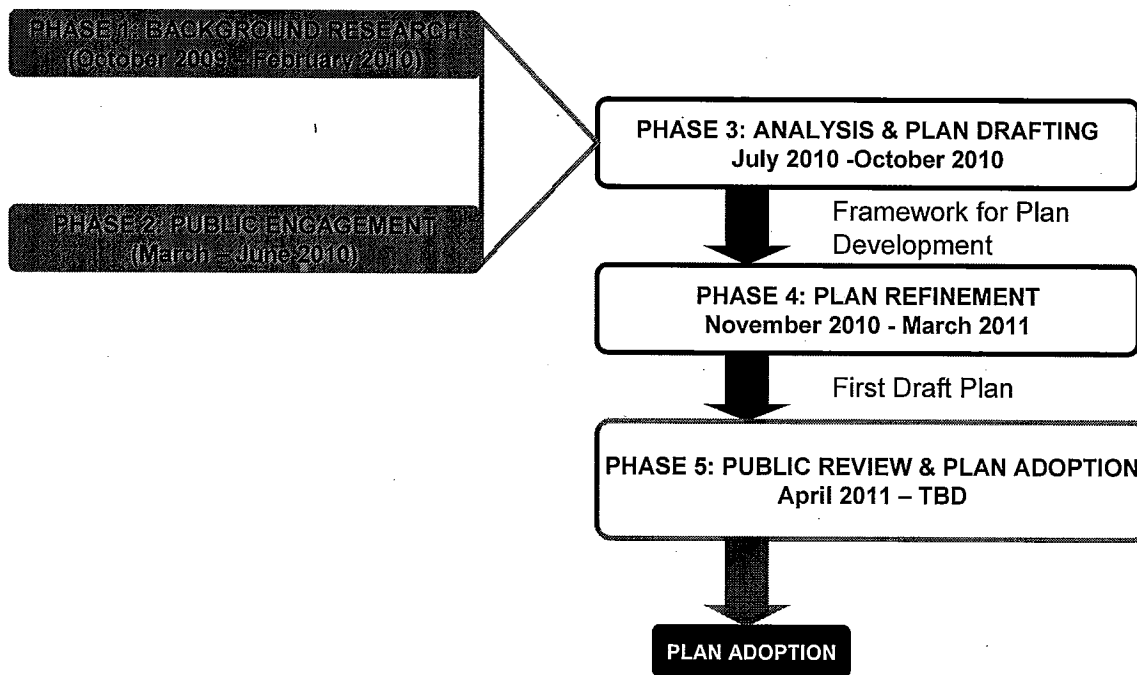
PHASE 1: BACKGROUND RESEARCH
(October 2009 – February 2010)

PHASE 2: PUBLIC ENGAGEMENT
(March – June 2010)

PHASE 3: ANALYSIS & PLAN DRAFTING
July 2010 -October 2010

Framework for Plan Development

PHASE 4: PLAN REFINEMENT
November 2010 - March 2011

First Draft Plan

PHASE 5: PUBLIC REVIEW & PLAN ADOPTION
April 2011 – TBD

PLAN ADOPTION